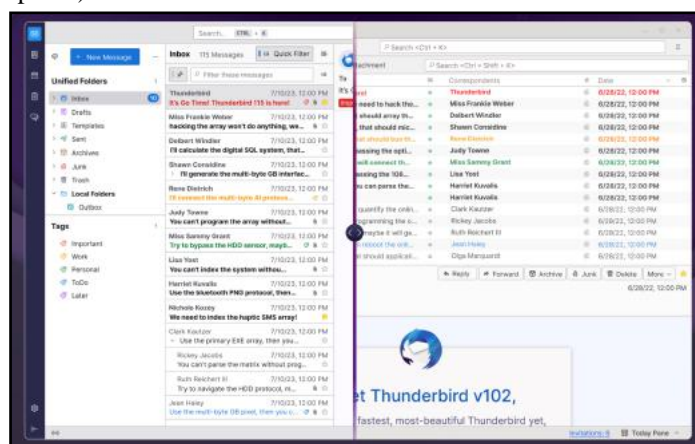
Search... CTRL + K

+ New Message

Unified Folders

Inbox 10
Drafts
Templates
Sent
Archives
Junk
Trash
Local Folders
Outbox

Tags

Important
Work
Personal
ToDo
Later

Inbox 115 Messages

Quick Filter

Filter these messages

Thunderbird 7/10/23, 12:00 PM
It's Go Time! Thunderbird 115 is here!

Miss Frankie Weber 7/10/23, 12:00 PM
hacking the array won't do anything, we...

Delbert Windler 7/10/23, 12:00 PM
I'll calculate the digital SQL system, that...

Shawn Considine 7/10/23, 12:00 PM
I'll generate the multi-byte GB interfac...

Rene Dietrich 7/10/23, 12:00 PM
I'll connect the multi-byte AI protoco...

Judy Towne 7/10/23, 12:00 PM
You can't program the array without...

Miss Sammy Grant 7/10/23, 12:00 PM
Try to bypass the HDD sensor, mayb...

Lisa Yost 7/10/23, 12:00 PM
You can't index the system withou...

Harriet Kuvalis 7/10/23, 12:00 PM
Use the bluetooth PNG protocol, then...

Nichole Koss 7/10/23, 12:00 PM
We need to index the haptic SMS array!

Clark Kautzer 7/10/23, 12:00 PM
Use the primary EXE array, then you...

Rickey Jacobs 7/10/23, 12:00 PM
You can't parse the matrix without prog...

Ruth Reichert III 7/10/23, 12:00 PM
Try to navigate the HDD protocol, m...

Jean Haley 7/10/23, 12:00 PM
Use the multi-byte GB pixel, then you c...

Search <Ctrl + K>

Search <Ctrl + Shift + K>

Attachment

Correspondents Date

Thunderbird 6/28/22, 12:00 PM
Miss Frankie Weber 6/28/22, 12:00 PM
Delbert Windler 6/28/22, 12:00 PM
Shawn Considine 6/28/22, 12:00 PM
Rene Dietrich 6/28/22, 12:00 PM
Judy Towne 6/28/22, 12:00 PM
Miss Sammy Grant 6/28/22, 12:00 PM
Lisa Yost 6/28/22, 12:00 PM
Harriet Kuvalis 6/28/22, 12:00 PM
Harriet Kuvalis 6/28/22, 12:00 PM
Clark Kautzer 6/28/22, 12:00 PM
Rickey Jacobs 6/28/22, 12:00 PM
Ruth Reichert III 6/28/22, 12:00 PM
Jean Haley 6/28/22, 12:00 PM
Olga Marquardt 6/28/22, 12:00 PM

need to hack the...
should array th...
that should mic...
should bye th...
will connect th...
ssing the opti...
n can parse the...
quantify the onlin...
ogramming the s...
connect the onli...
should applicat...

Reply Forward Archive Junk Delete More

6/28/22, 12:00 PM

t Thunderbird v102,
fastest, most-beautiful Thunderbird yet,

Today Pane